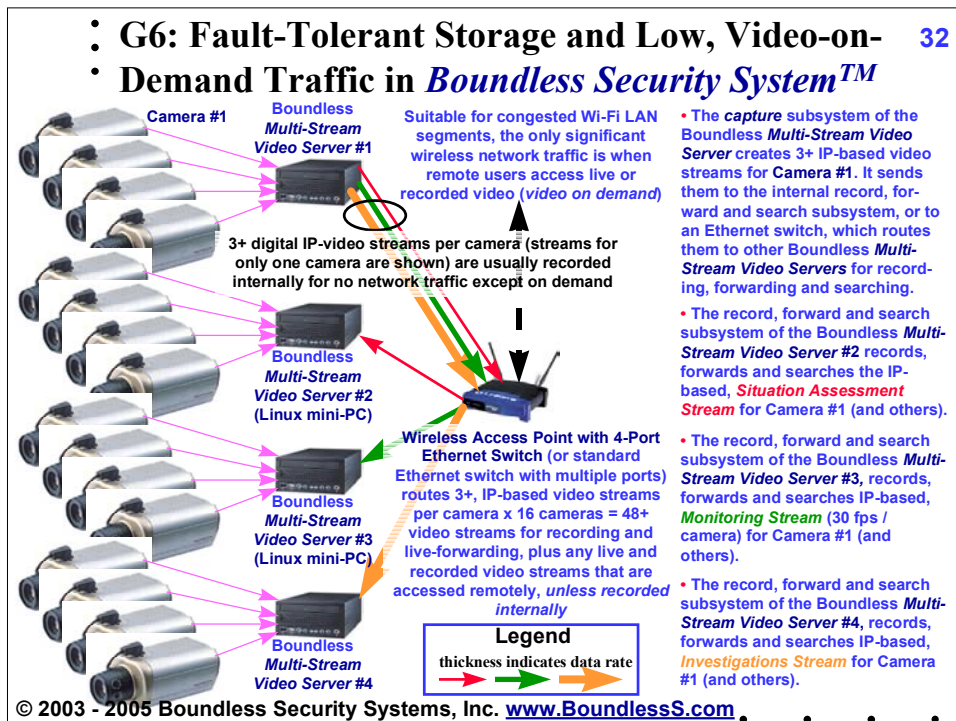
G6: Fault-Tolerant Storage and Low, Video-on-Demand Traffic in *Boundless Security System*$^{TM}$

32

Camera #1

Boundless *Multi-Stream Video Server* #1

Suitable for congested Wi-Fi LAN segments, the only significant wireless network traffic is when remote users access live or recorded video (*video on demand*)

3+ digital IP-video streams per camera (streams for only one camera are shown) are usually recorded internally for no network traffic except on demand

Boundless *Multi-Stream Video Server* #2 (Linux mini-PC)

Wireless Access Point with 4-Port Ethernet Switch (or standard Ethernet switch with multiple ports) routes 3+, IP-based video streams per camera x 16 cameras = 48+ video streams for recording and live-forwarding, plus any live and recorded video streams that are accessed remotely, *unless recorded internally*

Boundless *Multi-Stream Video Server* #3 (Linux mini-PC)

Boundless *Multi-Stream Video Server* #4

Legend
thickness indicates data rate

• The *capture* subsystem of the Boundless *Multi-Stream Video Server* creates 3+ IP-based video streams for Camera #1. It sends them to the internal record, forward and search subsystem, or to an Ethernet switch, which routes them to other Boundless *Multi-Stream Video Servers* for recording, forwarding and searching.

• The record, forward and search subsystem of the Boundless *Multi-Stream Video Server* #2 records, forwards and searches the IP-based, *Situation Assessment Stream* for Camera #1 (and others).

• The record, forward and search subsystem of the Boundless *Multi-Stream Video Server #3,* records, forwards and searches IP-based, *Monitoring Stream* (30 fps / camera) for Camera #1 (and others).

• The record, forward and search subsystem of the Boundless *Multi-Stream Video Server* #4, records, forwards and searches IP-based, *Investigations Stream* for Camera #1 (and others).

© 2003 - 2005 Boundless Security Systems, Inc. www.BoundlessS.com